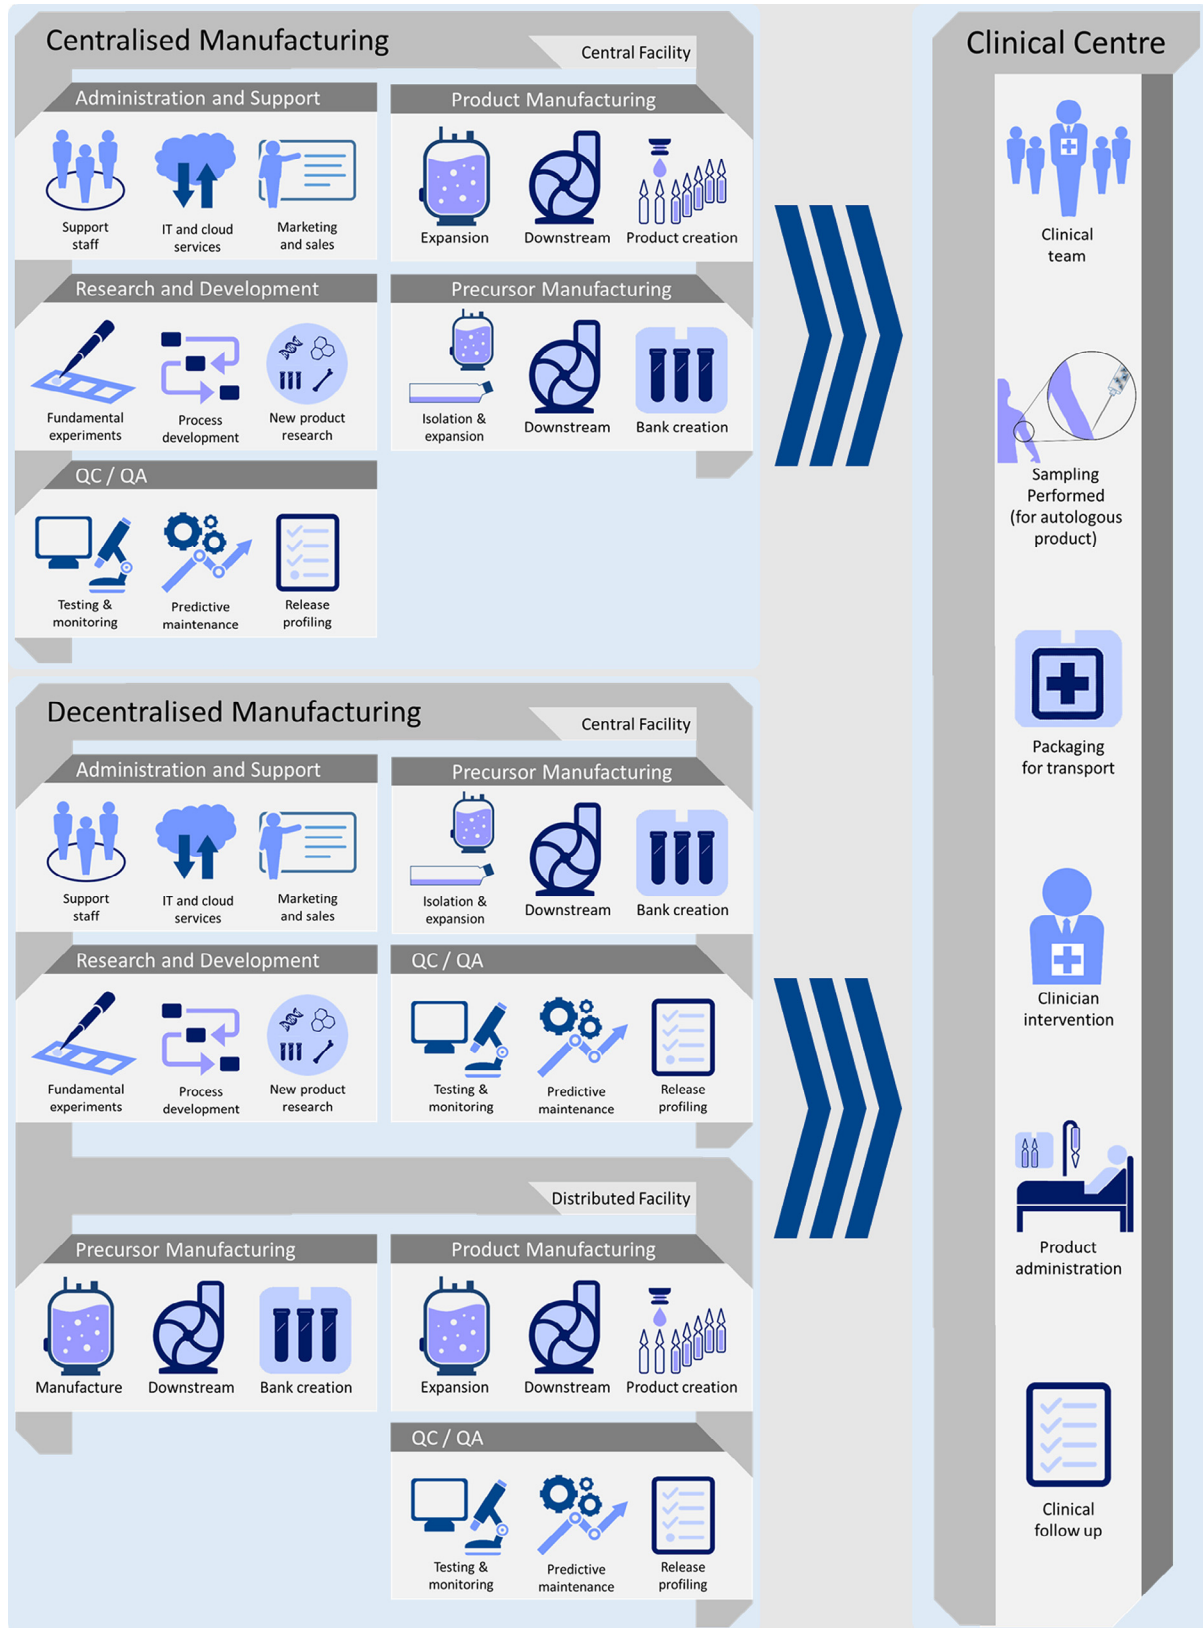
Centralised Manufacturing

Central Facility

Administration and Support

Support staff

IT and cloud services

Marketing and sales

Product Manufacturing

Expansion

Downstream

Product creation

Research and Development

Fundamental experiments

Process development

New product research

Precursor Manufacturing

Isolation & expansion

Downstream

Bank creation

QC / QA

Testing & monitoring

Predictive maintenance

Release profiling

Decentralised Manufacturing

Central Facility

Administration and Support

Support staff

IT and cloud services

Marketing and sales

Precursor Manufacturing

Isolation & expansion

Downstream

Bank creation

Research and Development

Fundamental experiments

Process development

New product research

QC / QA

Testing & monitoring

Predictive maintenance

Release profiling

Distributed Facility

Precursor Manufacturing

Manufacture

Downstream

Bank creation

Product Manufacturing

Expansion

Downstream

Product creation

QC / QA

Testing & monitoring

Predictive maintenance

Release profiling

Clinical Centre

Clinical team

Sampling Performed (for autologous product)

Packaging for transport

Clinician intervention

Product administration

Clinical follow up